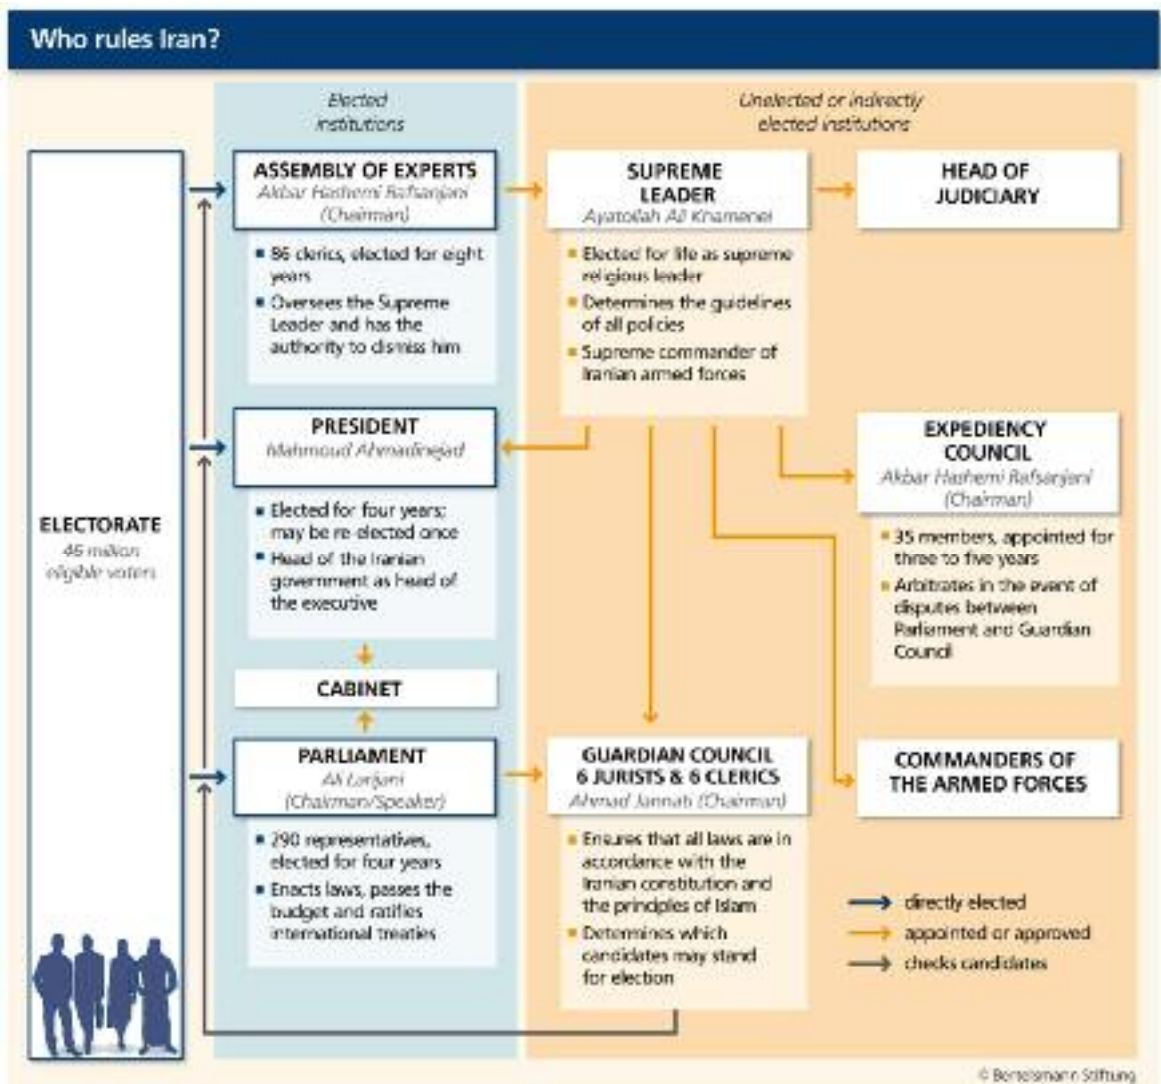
Who rules Iran?

Elected institutions

Unelected or indirectly elected institutions

ELECTORATE
46 million eligible voters

ASSEMBLY OF EXPERTS
Akbar Hashemi Rafsanjani (Chairman)

- 86 clerics, elected for eight years
- Oversees the Supreme Leader and has the authority to dismiss him

SUPREME LEADER
Ayatollah Ali Khamenei

- Elected for life as supreme religious leader
- Determines the guidelines of all policies
- Supreme commander of Iranian armed forces

HEAD OF JUDICIARY

PRESIDENT
Mahmoud Ahmadinejad

- Elected for four years; may be re-elected once
- Head of the Iranian government as head of the executive

EXPEDIENCY COUNCIL
Akbar Hashemi Rafsanjani (Chairman)

- 35 members, appointed for three to five years
- Arbitrates in the event of disputes between Parliament and Guardian Council

CABINET

PARLIAMENT
Ali Larijani (Chairman/Speaker)

- 290 representatives, elected for four years
- Enacts laws, passes the budget and ratifies international treaties

GUARDIAN COUNCIL
6 JURISTS & 6 CLERICS
Ahmad Jannati (Chairman)

- Ensures that all laws are in accordance with the Iranian constitution and the principles of Islam
- Determines which candidates may stand for election

COMMANDERS OF THE ARMED FORCES

directly elected
appointed or approved
checks candidates

© Bertelsmann Stiftung